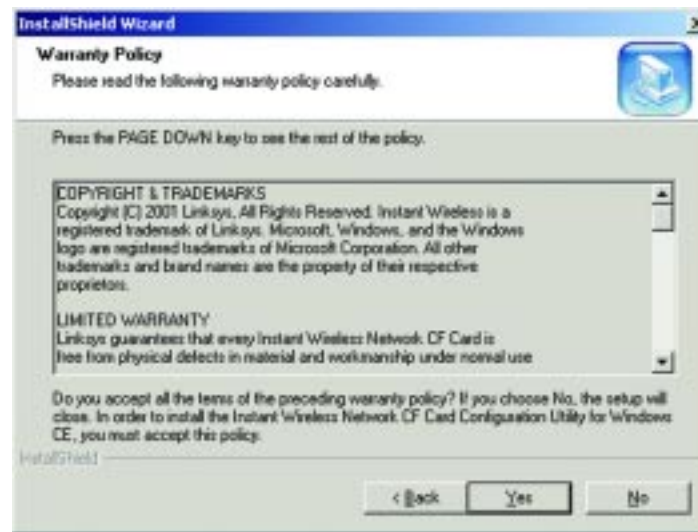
InstallShield Wizard

Warranty Policy

Please read the following warranty policy carefully.

Press the PAGE DOWN key to see the rest of the policy.

COPYRIGHT & TRADEMARKS
Copyright (C) 2001 Linksys, All Rights Reserved. Instant Wireless is a registered trademark of Linksys. Microsoft, Windows, and the Windows logo are registered trademarks of Microsoft Corporation. All other trademarks and brand names are the property of their respective proprietors.

LIMITED WARRANTY
Linksys guarantees that every Instant Wireless Network CF Card is free from physical defects in material and workmanship under normal use

Do you accept all the terms of the preceding warranty policy? If you choose No, the setup will close. In order to install the Instant Wireless Network CF Card Configuration Utility for Windows CE, you must accept this policy.

InstallShield

< Back Yes No